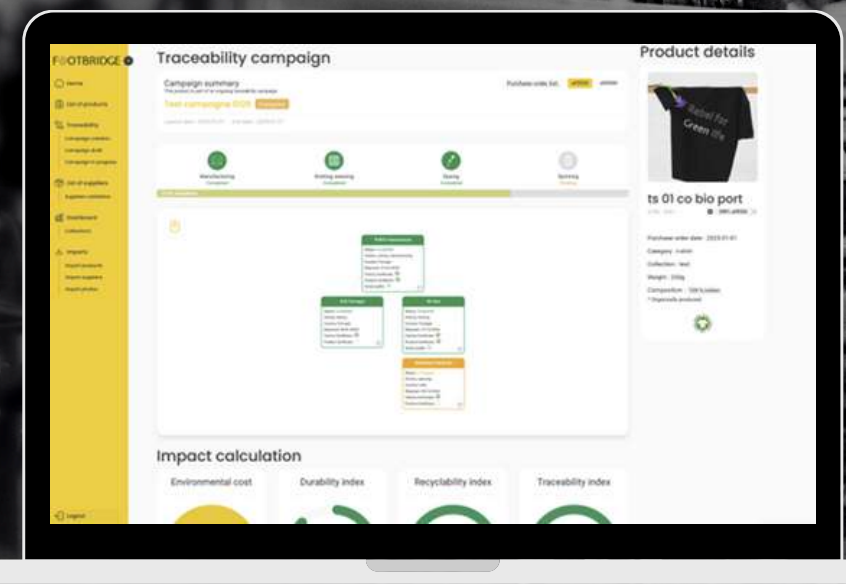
FOOTBRIDGE

Home

List of products

Traceability

Campaign creation

Campaign draft

Campaign in progress

List of suppliers

Suppliers invitation

Dashboard

Collections

Imports

Import products

Import suppliers

Import photos

Logout

Traceability campaign

Campaign summary

Purchase order list

Test campagne 0129

Manufacturing

Knitting weaving

Dyeing

Spinning

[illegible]

Impact calculation

Environmental cost

Durability index

Recyclability index

Traceability index

Product details

Rebel for Green life

ts 01 co bio port

Purchase order date : 2023-01-01

Category : t-shirt

Collection : test

Weight : 200g

Composition : 100% Cotton

* Organically produced